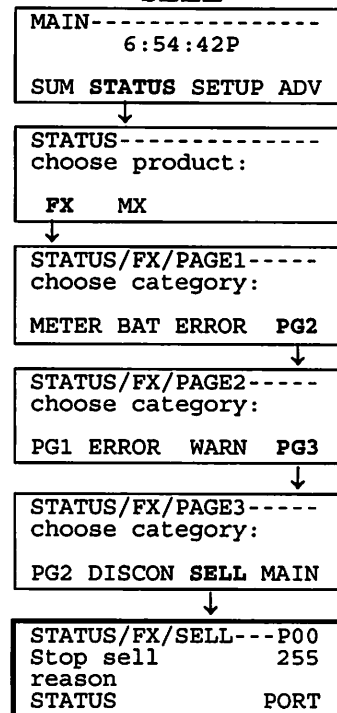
SELL

MAIN----------------
6:54:42P

SUM STATUS SETUP ADV

STATUS--------------
choose product:

FX MX

STATUS/FX/PAGE1-----
choose category:

METER BAT ERROR PG2

STATUS/FX/PAGE2-----
choose category:

PG1 ERROR WARN PG3

STATUS/FX/PAGE3-----
choose category:

PG2 DISCON SELL MAIN

STATUS/FX/SELL---P00
Stop sell 255
reason
STATUS PORT